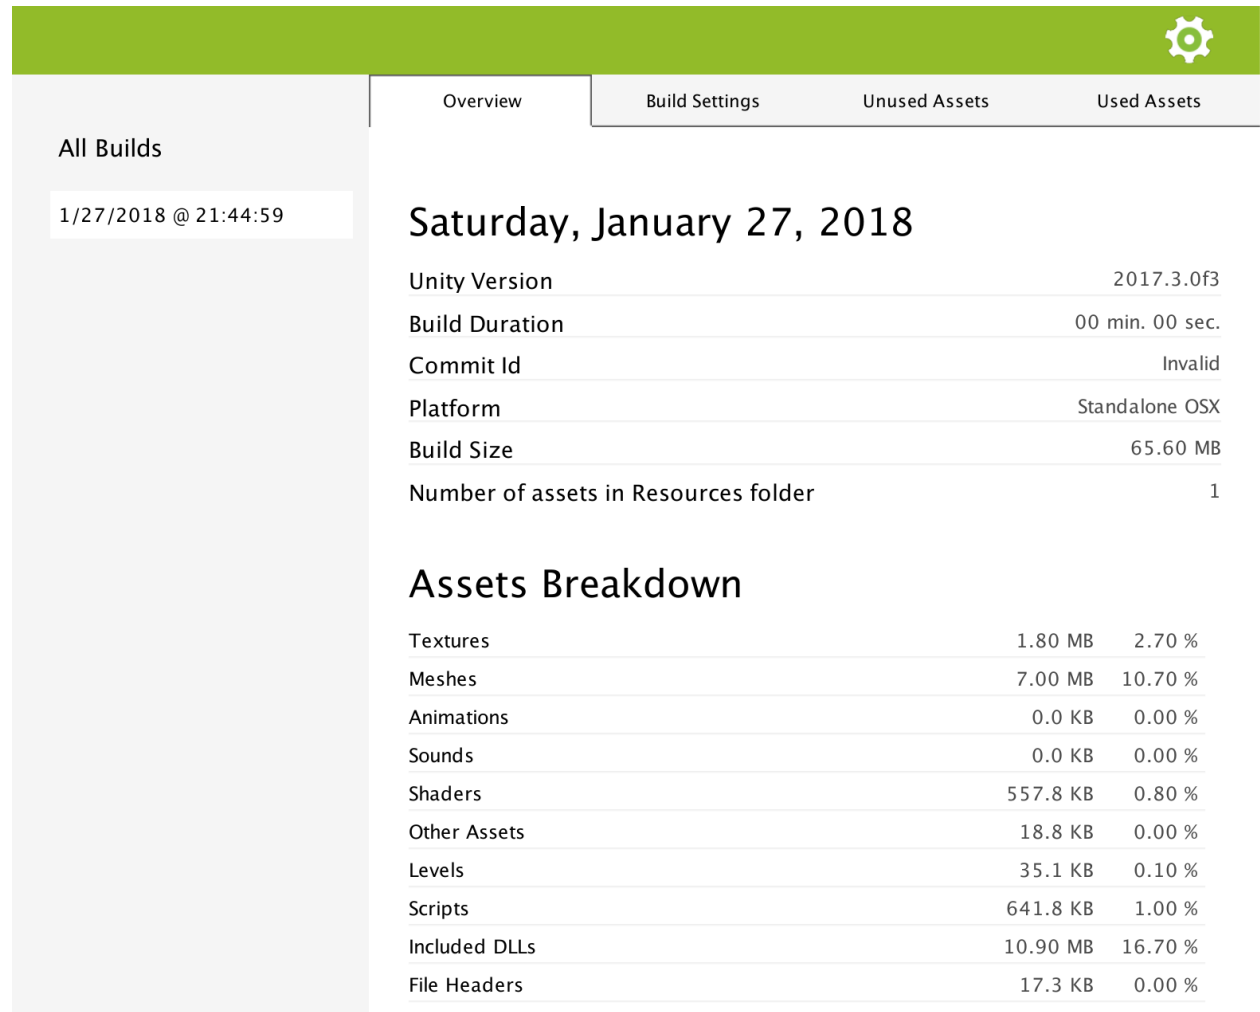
Overview
Build Settings
Unused Assets
Used Assets

All Builds

1/27/2018 @ 21:44:59

Saturday, January 27, 2018

| | |
|---|---|
| Unity Version | 2017.3.0f3 |
| Build Duration | 00 min. 00 sec. |
| Commit Id | Invalid |
| Platform | Standalone OSX |
| Build Size | 65.60 MB |
| Number of assets in Resources folder | 1 |

Assets Breakdown

| | | |
|---|---|---|
| Textures | 1.80 MB | 2.70 % |
| Meshes | 7.00 MB | 10.70 % |
| Animations | 0.0 KB | 0.00 % |
| Sounds | 0.0 KB | 0.00 % |
| Shaders | 557.8 KB | 0.80 % |
| Other Assets | 18.8 KB | 0.00 % |
| Levels | 35.1 KB | 0.10 % |
| Scripts | 641.8 KB | 1.00 % |
| Included DLLs | 10.90 MB | 16.70 % |
| File Headers | 17.3 KB | 0.00 % |